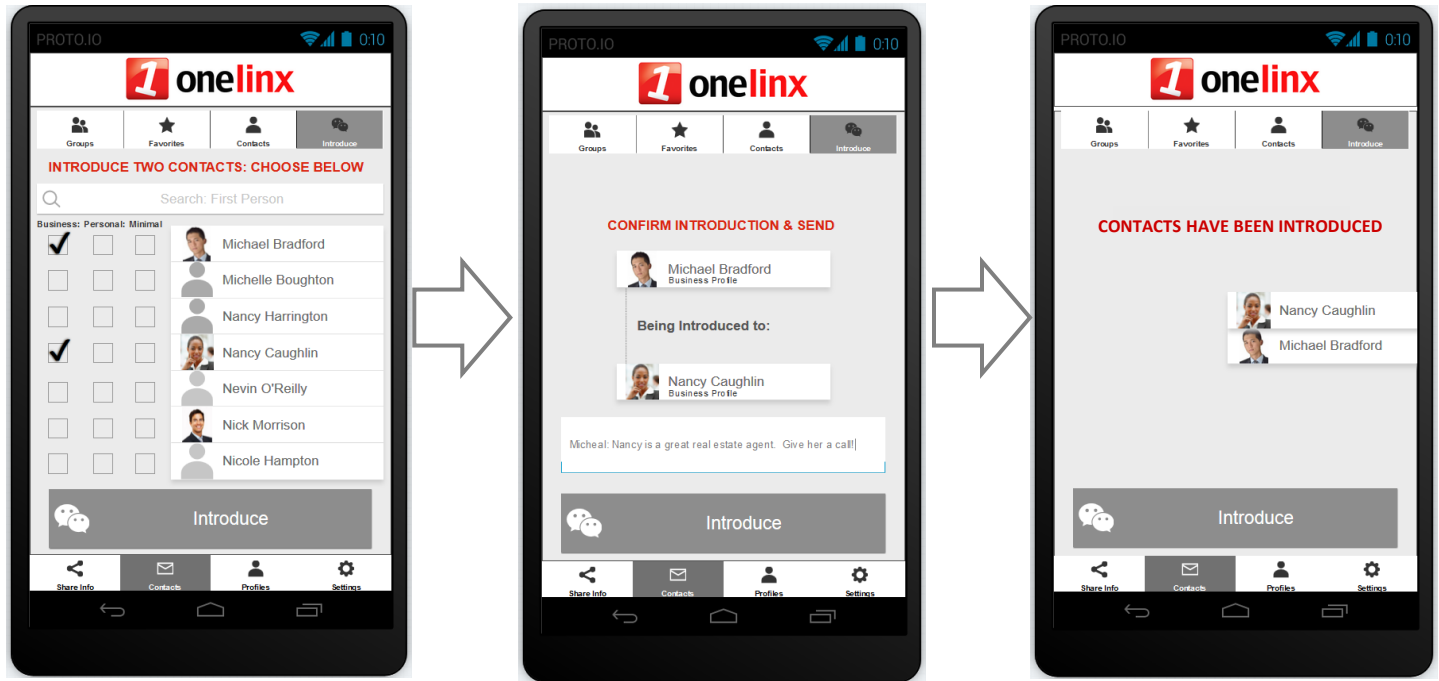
PROTO.IO 0:10

1 onelinx

Groups Favorites Contacts Introduce

INTRODUCE TWO CONTACTS: CHOOSE BELOW

Search: First Person

Business: Personal: Minimal

Michael Bradford
Michelle Boughton
Nancy Harrington
Nancy Caughlin
Nevin O'Reilly
Nick Morrison
Nicole Hampton

Introduce

Share Info Contacts Profiles Settings

PROTO.IO 0:10

1 onelinx

Groups Favorites Contacts Introduce

CONFIRM INTRODUCTION & SEND

Michael Bradford
Business Profile

Being Introduced to:

Nancy Caughlin
Business Profile

Micheal: Nancy is a great real estate agent. Give her a call!

Introduce

Share Info Contacts Profiles Settings

PROTO.IO 0:10

1 onelinx

Groups Favorites Contacts Introduce

CONTACTS HAVE BEEN INTRODUCED

Nancy Caughlin
Michael Bradford

Introduce

Share Info Contacts Profiles Settings